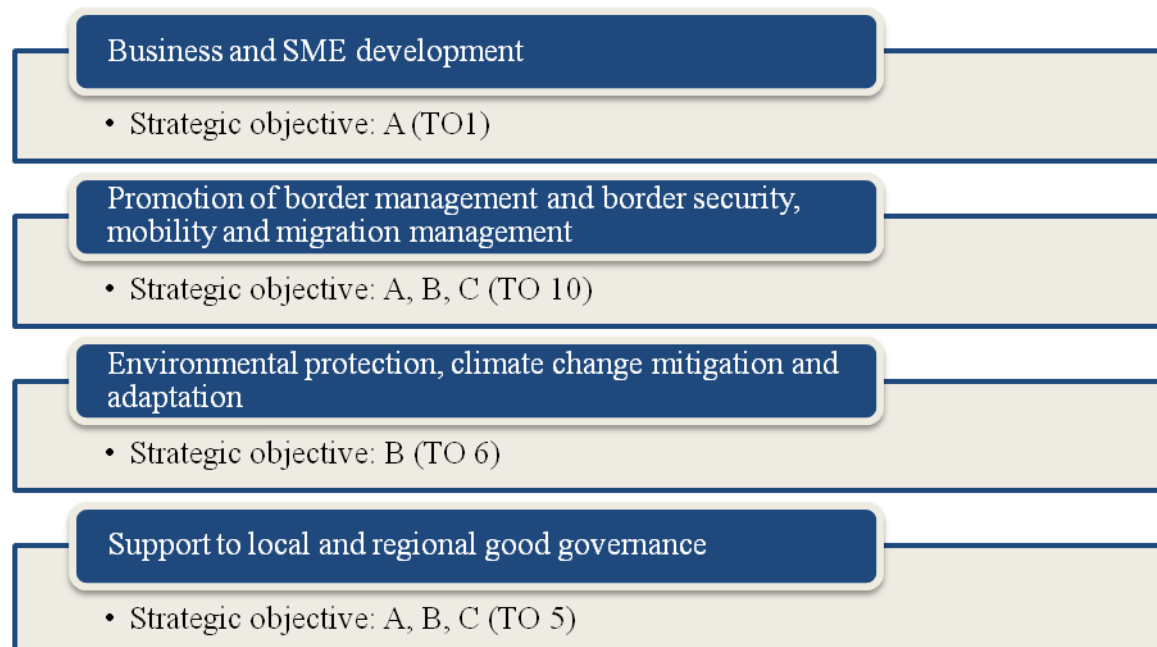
Business and SME development

• Strategic objective: A (TO1)

Promotion of border management and border security, mobility and migration management

• Strategic objective: A, B, C (TO 10)

Environmental protection, climate change mitigation and adaptation

• Strategic objective: B (TO 6)

Support to local and regional good governance

• Strategic objective: A, B, C (TO 5)